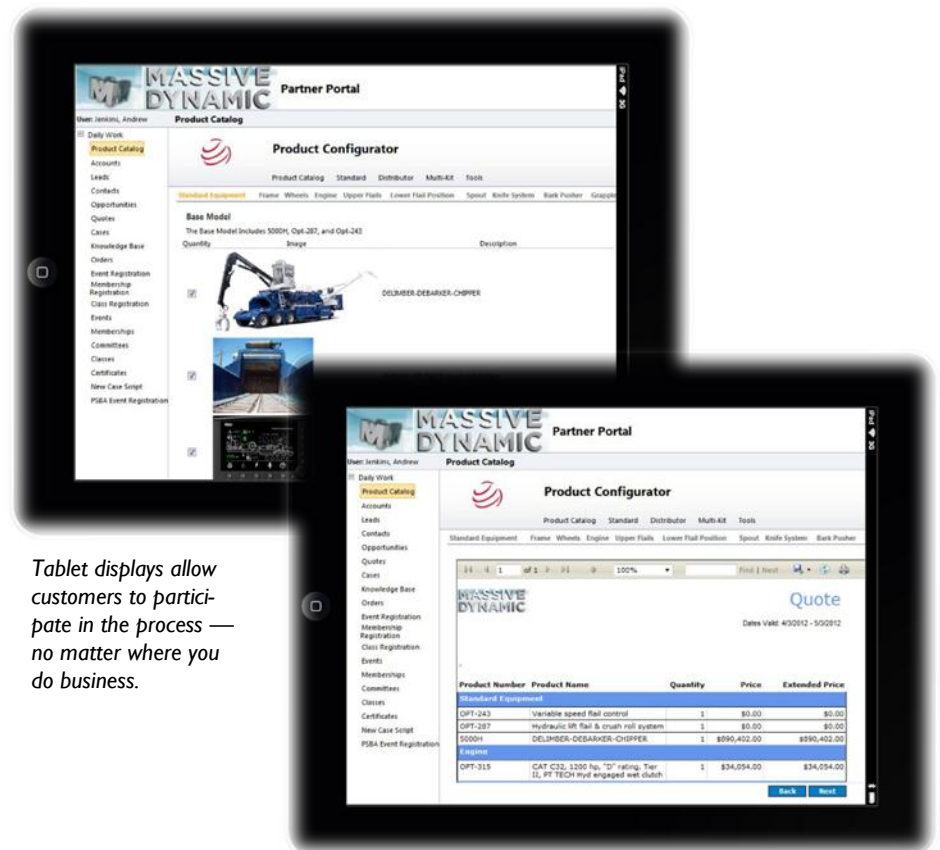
MASSIVE DYNAMIC Partner Portal

User: Jenkins, Andrew

Product Catalog

Daily Work
Product Catalog
Accounts
Leads
Contacts
Opportunities
Quotes
Cases
Knowledge Base
Orders
Event Registration
Membership Registration
Class Registration
Events
Memberships
Committees
Classes
Certificates
New Case Script
PSBA Event Registration

Product Configurator

Product Catalog Standard Distributor Multi-Kit Tools

Standard Equipment Frame Wheels Engine Upper Flails Lower Flail Position Spout Knife System Bark Pusher Grapple

Base Model

The Base Model Includes 5000H, Opt-287, and Opt-243

Quantity Image Description

DELIMBER-DEBARKER-CHIPPER

iPad 30

Tablet displays allow customers to participate in the process — no matter where you do business.

MASSIVE DYNAMIC Partner Portal

User: Jenkins, Andrew

Product Catalog

Daily Work
Product Catalog
Accounts
Leads
Contacts
Opportunities
Quotes
Cases
Knowledge Base
Orders
Event Registration
Membership Registration
Class Registration
Events
Memberships
Committees
Classes
Certificates
New Case Script
PSBA Event Registration

Product Configurator

Product Catalog Standard Distributor Multi-Kit Tools

Standard Equipment Frame Wheels Engine Upper Flails Lower Flail Position Spout Knife System Bark Pusher

1 of 1 100% Find | Next

MASSIVE DYNAMIC

Quote

Dates Valid: 4/3/2012 - 5/3/2012

| Product Number | Product Name | Quantity | Price | Extended Price |
|---|---|---|---|---|
| Standard Equipment | | | | |
| OPT-243 | Variable speed flail control | 1 | \$0.00 | \$0.00 |
| OPT-287 | Hydraulic lift flail & crush roll system | 1 | \$0.00 | \$0.00 |
| 5000H | DELIMBER-DEBARKER-CHIPPER | 1 | \$890,402.00 | \$890,402.00 |
| Engine | | | | |
| OPT-315 | CAT C32, 1200 hp, "D" rating, Tier II, PT TECH Hyd engaged wet clutch | 1 | \$34,054.00 | \$34,054.00 |

Back Next

iPad 30